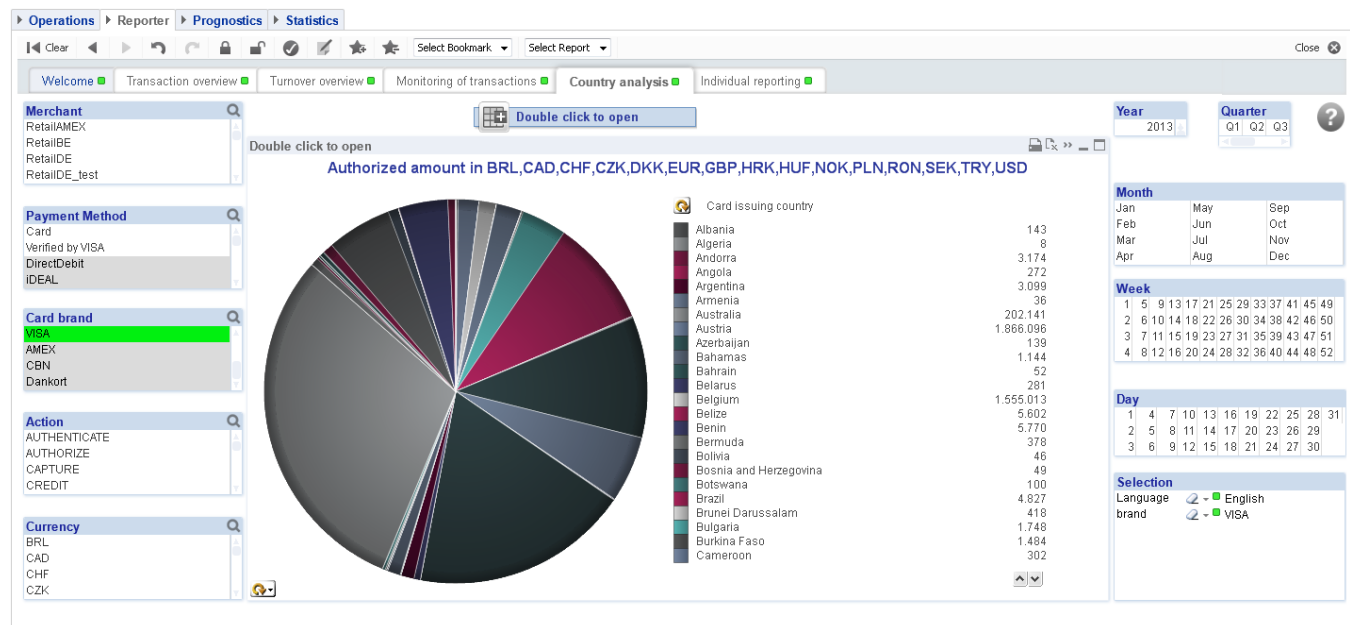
Operations Reporter Prognostics Statistics

Clear Select Bookmark Select Report Close

Welcome Transaction overview Turnover overview Monitoring of transactions Country analysis Individual reporting

Merchant
RetailAMEX
RetailBE
RetailDE
RetailDE_test

Payment Method
Card
Verified by VISA
DirectDebit
iDEAL

Card brand
VISA
AMEX
CBN
Dankort

Action
AUTHENTICATE
AUTHORIZE
CAPTURE
CREDIT

Currency
BRL
CAD
CHF
CZK

Double click to open

Double click to open

Authorized amount in BRL,CAD,CHF,CZK,DKK,EUR,GBP,HRK,HUF,NOK,PLN,RON,SEK,TRY,USD

Card issuing country

| Country | Amount |
|---|---|
| Albania | 143 |
| Algeria | 8 |
| Andorra | 3.174 |
| Angola | 272 |
| Argentina | 3.099 |
| Armenia | 36 |
| Australia | 202.141 |
| Austria | 1.866.096 |
| Azerbaijan | 139 |
| Bahamas | 1.144 |
| Bahrain | 52 |
| Belarus | 281 |
| Belgium | 1.555.013 |
| Belize | 5.602 |
| Benin | 5.770 |
| Bermuda | 378 |
| Bolivia | 46 |
| Bosnia and Herzegovina | 49 |
| Botswana | 100 |
| Brazil | 4.827 |
| Brunei Darussalam | 418 |
| Bulgaria | 1.748 |
| Burkina Faso | 1.484 |
| Cameroon | 302 |

Year
2013

Quarter
Q1 Q2 Q3

Month
Jan May Sep
Feb Jun Oct
Mar Jul Nov
Apr Aug Dec

Week
1 5 9 13 17 21 25 29 33 37 41 45 49
2 6 10 14 18 22 26 30 34 38 42 46 50
3 7 11 15 19 23 27 31 35 39 43 47 51
4 8 12 16 20 24 28 32 36 40 44 48 52

Day
1 4 7 10 13 16 19 22 25 28 31
2 5 8 11 14 17 20 23 26 29
3 6 9 12 15 18 21 24 27 30

Selection
Language English
brand VISA